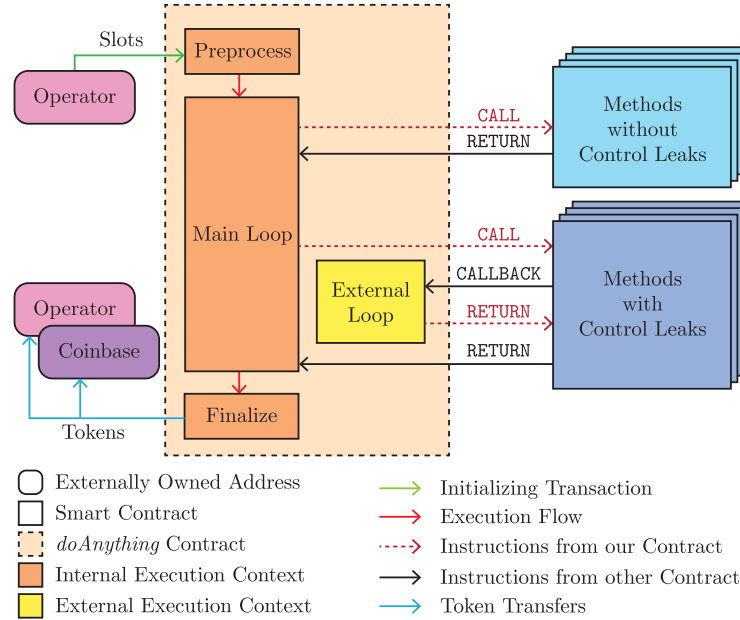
Slots
Operator
Preprocess
Main Loop
CALL
RETURN
Methods without Control Leaks
CALL
CALLBACK
External Loop
RETURN
RETURN
Methods with Control Leaks
Operator
Coinbase
Finalize
Tokens

Externally Owned Address
Smart Contract
*doAnything* Contract
Internal Execution Context
External Execution Context

Initializing Transaction
Execution Flow
Instructions from our Contract
Instructions from other Contract
Token Transfers